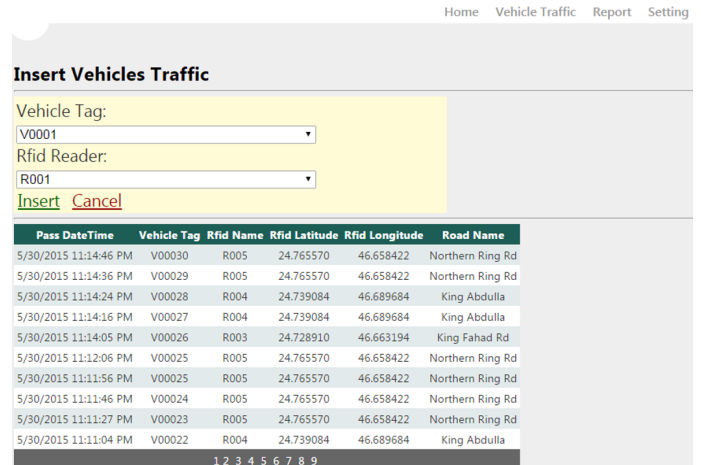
Home Vehicle Traffic Report Setting

Insert Vehicles Traffic

Vehicle Tag:
V0001
Rfid Reader:
R001
Insert Cancel

| Pass DateTime | Vehicle Tag | Rfid Name | Rfid Latitude | Rfid Longitude | Road Name |
|---|---|---|---|---|---|
| 5/30/2015 11:14:46 PM | V00030 | R005 | 24.765570 | 46.658422 | Northern Ring Rd |
| 5/30/2015 11:14:36 PM | V00029 | R005 | 24.765570 | 46.658422 | Northern Ring Rd |
| 5/30/2015 11:14:24 PM | V00028 | R004 | 24.739084 | 46.689684 | King Abdulla |
| 5/30/2015 11:14:16 PM | V00027 | R004 | 24.739084 | 46.689684 | King Abdulla |
| 5/30/2015 11:14:05 PM | V00026 | R003 | 24.728910 | 46.663194 | King Fahad Rd |
| 5/30/2015 11:12:06 PM | V00025 | R005 | 24.765570 | 46.658422 | Northern Ring Rd |
| 5/30/2015 11:11:56 PM | V00025 | R005 | 24.765570 | 46.658422 | Northern Ring Rd |
| 5/30/2015 11:11:46 PM | V00024 | R005 | 24.765570 | 46.658422 | Northern Ring Rd |
| 5/30/2015 11:11:27 PM | V00023 | R005 | 24.765570 | 46.658422 | Northern Ring Rd |
| 5/30/2015 11:11:04 PM | V00022 | R004 | 24.739084 | 46.689684 | King Abdulla |

1 2 3 4 5 6 7 8 9